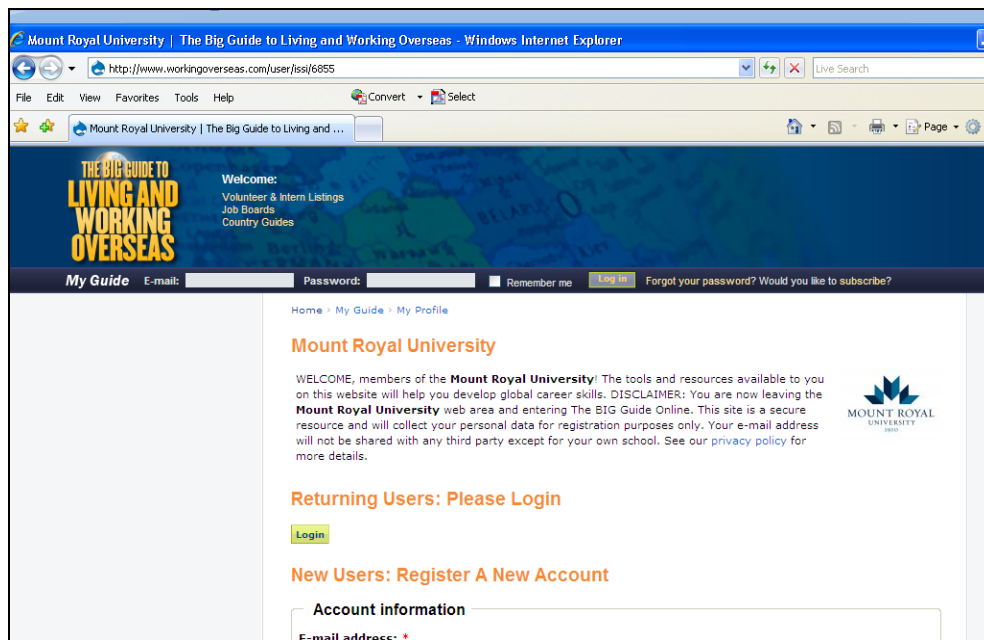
Mount Royal University | The Big Guide to Living and Working Overseas - Windows Internet Explorer

http://www.workingoverseas.com/user/issi/6855

Live Search

File Edit View Favorites Tools Help

Convert Select

Mount Royal University | The Big Guide to Living and ...

Page

THE BIG GUIDE TO LIVING AND WORKING OVERSEAS

Welcome:
Volunteer & Intern Listings
Job Boards
Country Guides

My Guide E-mail: Password: Remember me Log in Forgot your password? Would you like to subscribe?

Home › My Guide › My Profile

Mount Royal University

WELCOME, members of the **Mount Royal University**! The tools and resources available to you on this website will help you develop global career skills. DISCLAIMER: You are now leaving the **Mount Royal University** web area and entering The BIG Guide Online. This site is a secure resource and will collect your personal data for registration purposes only. Your e-mail address will not be shared with any third party except for your own school. See our privacy policy for more details.

MOUNT ROYAL UNIVERSITY 1910

Returning Users: Please Login

Login

New Users: Register A New Account

Account information

E-mail address: *